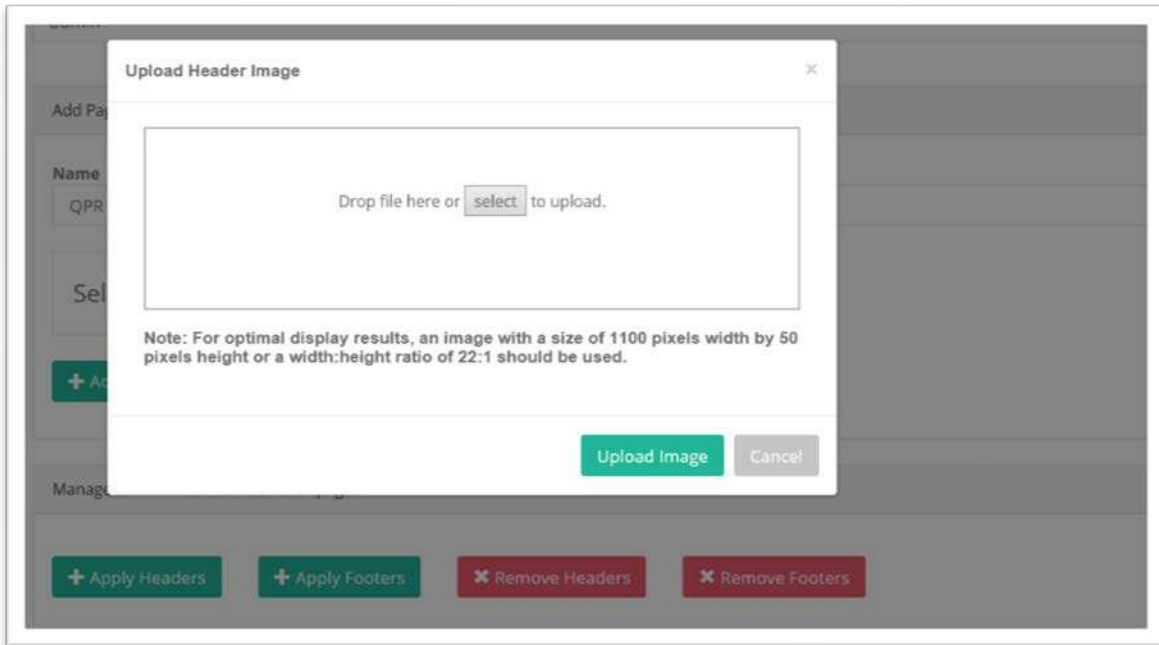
Upload Header Image

×

Add Pa

Name

QPR

Sel

Drop file here or select to upload.

Note: For optimal display results, an image with a size of 1100 pixels width by 50 pixels height or a width:height ratio of 22:1 should be used.

+ A

Upload Image

Cancel

Manag

+ Apply Headers

+ Apply Footers

✖ Remove Headers

✖ Remove Footers